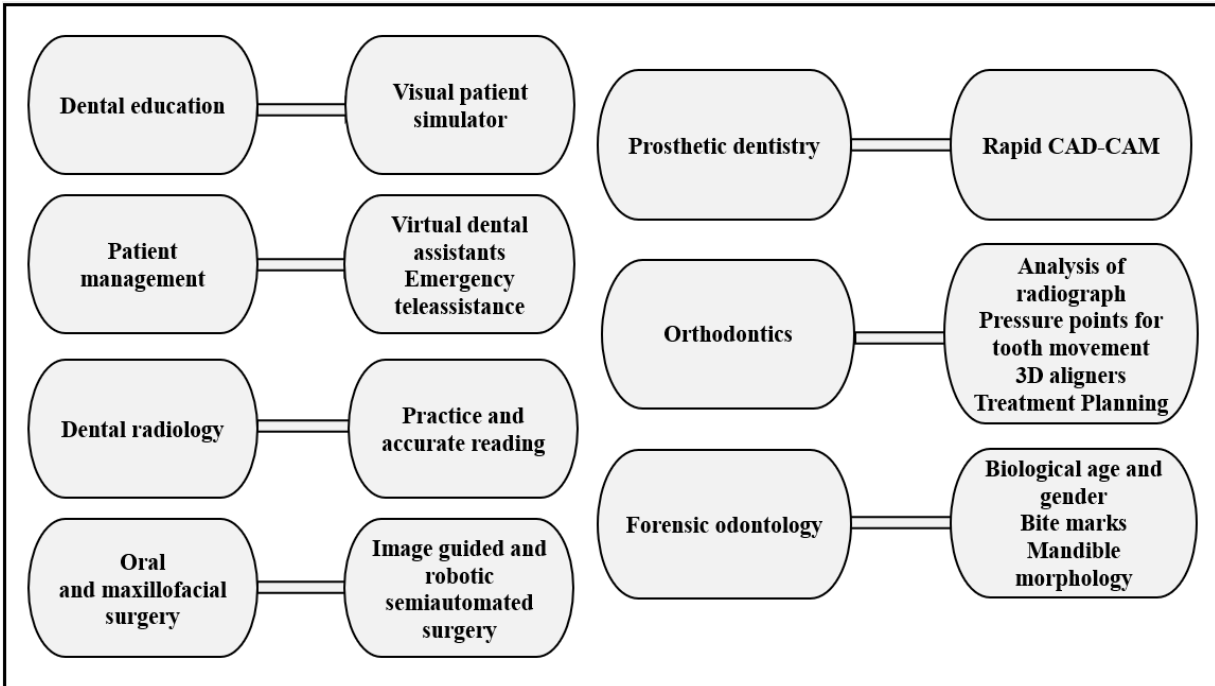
Dental education

Visual patient simulator

Patient management

Virtual dental assistants
Emergency teleassistance

Dental radiology

Practice and accurate reading

Oral and maxillofacial surgery

Image guided and robotic semiautomated surgery

Prosthetic dentistry

Rapid CAD-CAM

Orthodontics

Analysis of radiograph
Pressure points for tooth movement
3D aligners
Treatment Planning

Forensic odontology

Biological age and gender
Bite marks
Mandible morphology